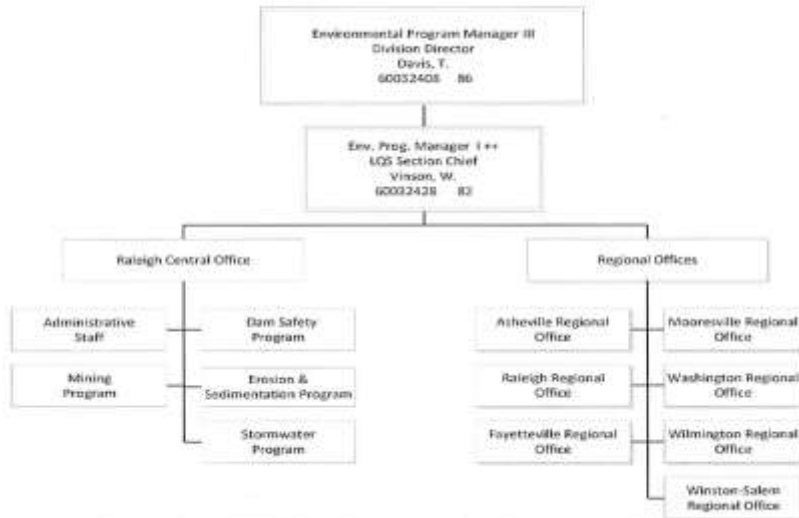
Environmental Program Manager III
Division Director
Davis, T.
60032408 86

Env. Prog. Manager I ++
LQS Section Chief
Vinson, W.
60032428 82

Raleigh Central Office

Regional Offices

Administrative Staff

Dam Safety Program

Mining Program

Erosion & Sedimentation Program

Stormwater Program

Asheville Regional Office

Mooresville Regional Office

Raleigh Regional Office

Washington Regional Office

Fayetteville Regional Office

Wilmington Regional Office

Winston-Salem Regional Office